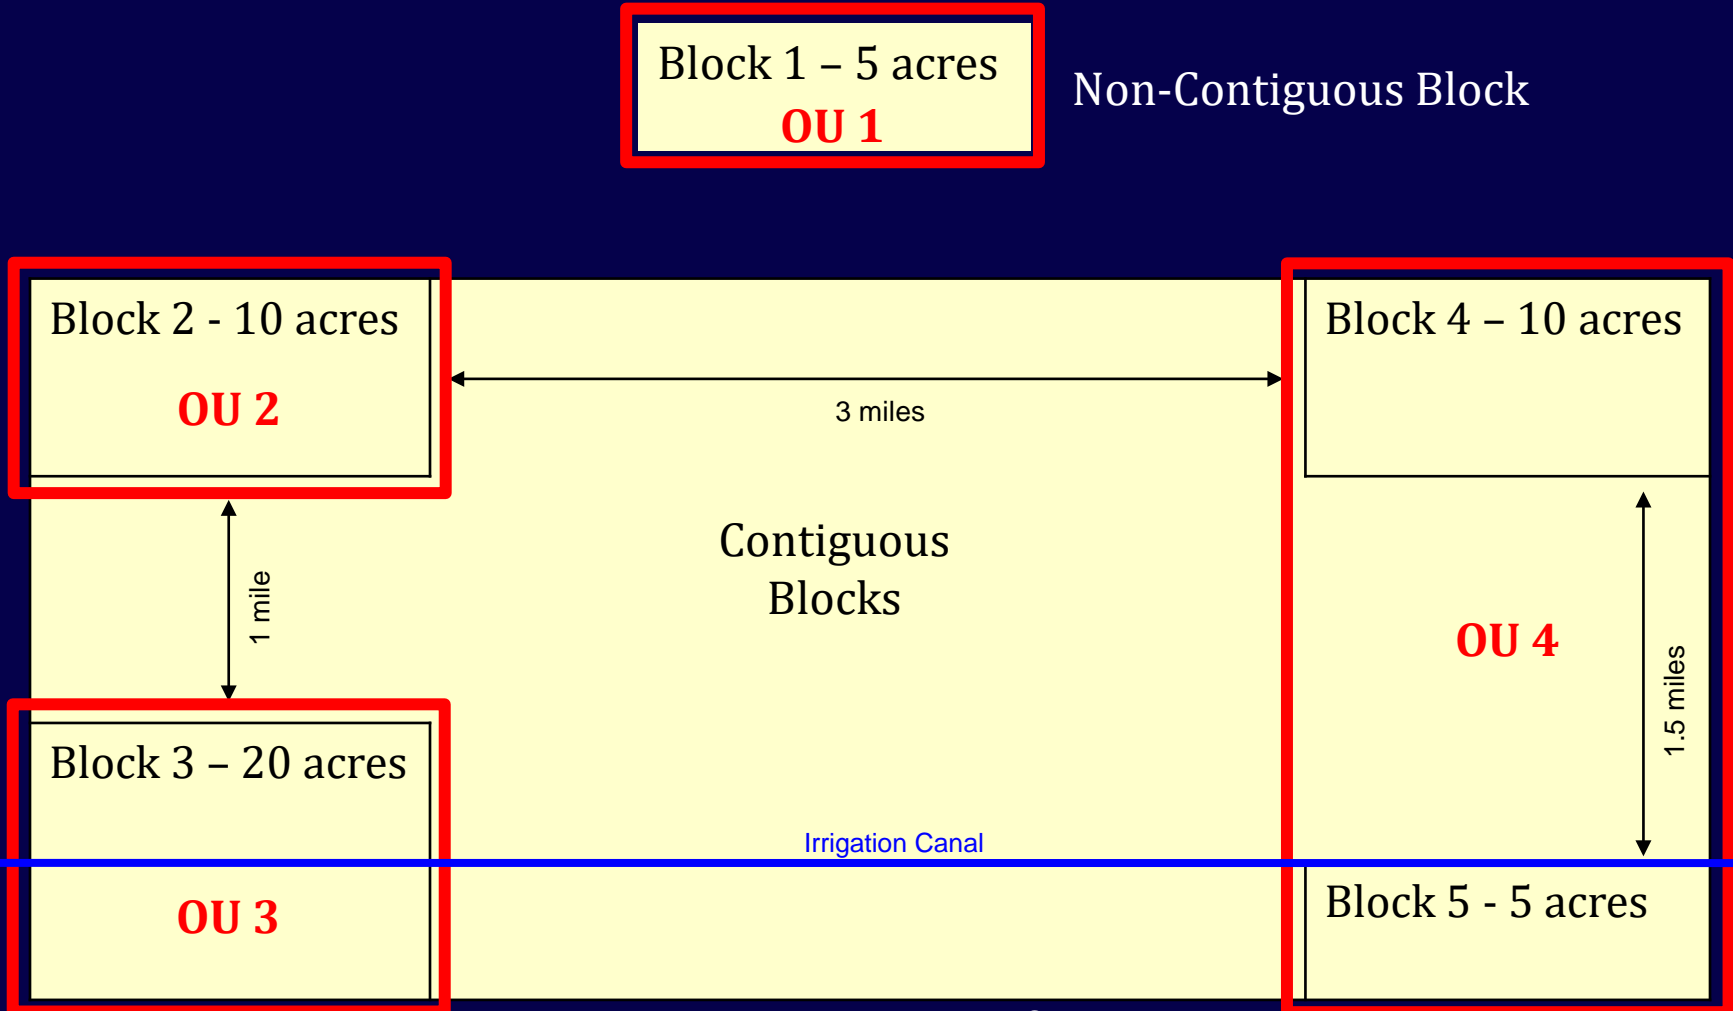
Block 1 – 5 acres
OU 1

Non-Contiguous Block

Block 2 - 10 acres
OU 2

3 miles

Block 4 – 10 acres

Contiguous Blocks

1 mile

OU 4

1.5 miles

Block 3 – 20 acres

Irrigation Canal

OU 3

Block 5 - 5 acres